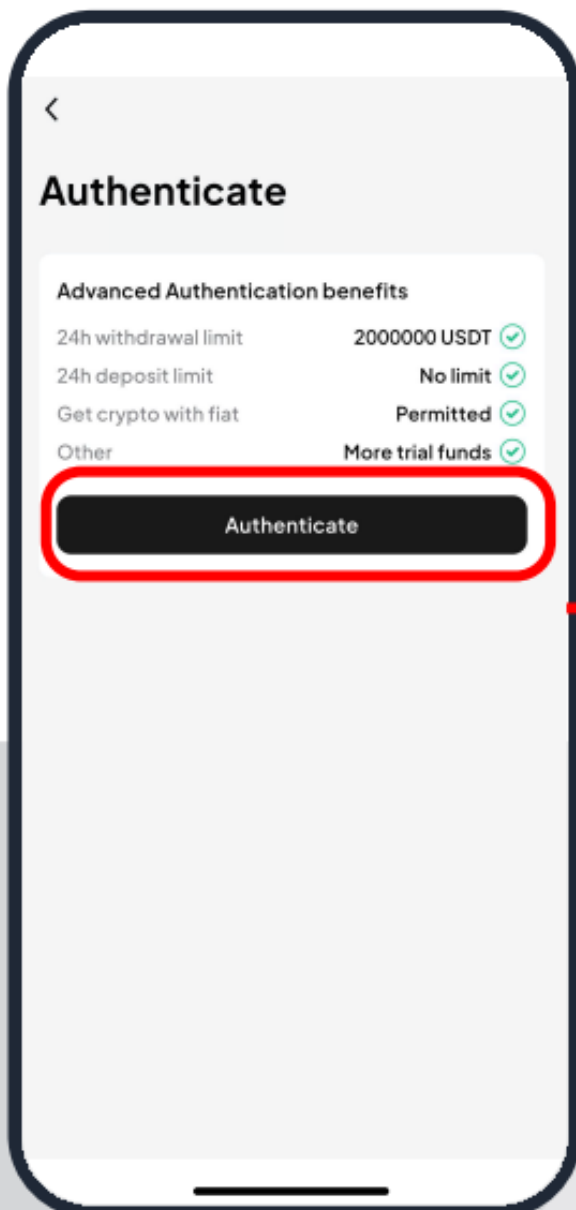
<

Authenticate

Advanced Authentication benefits

| | |
|---|---|
| 24h withdrawal limit | 2000000 USDT |
| 24h deposit limit | No limit |
| Get crypto with fiat | Permitted |
| Other | More trial funds |

Authenticate